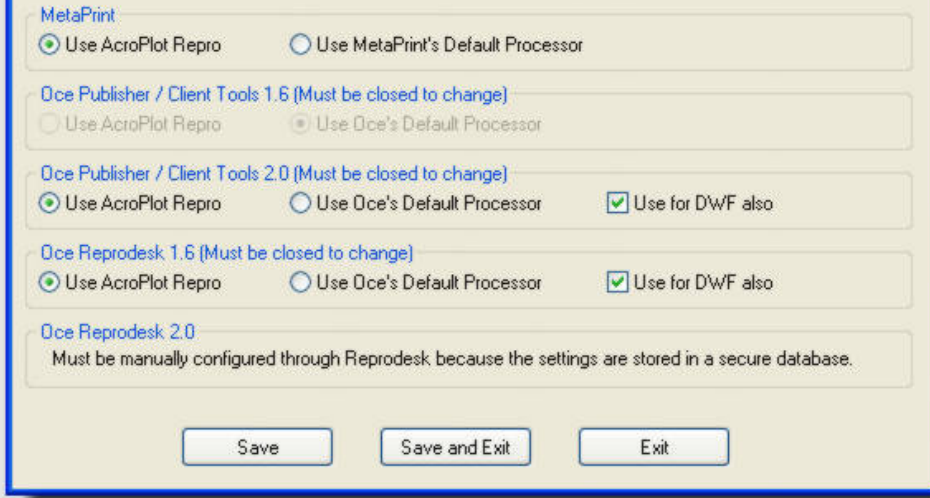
MetaPrint

Use AcroPlot Repro

Use MetaPrint's Default Processor

Oce Publisher / Client Tools 1.6 (Must be closed to change)

Use AcroPlot Repro

Use Oce's Default Processor

Oce Publisher / Client Tools 2.0 (Must be closed to change)

Use AcroPlot Repro

Use Oce's Default Processor

Use for DWF also

Oce Reprodesk 1.6 (Must be closed to change)

Use AcroPlot Repro

Use Oce's Default Processor

Use for DWF also

Oce Reprodesk 2.0

Must be manually configured through Reprodesk because the settings are stored in a secure database.

Save

Save and Exit

Exit